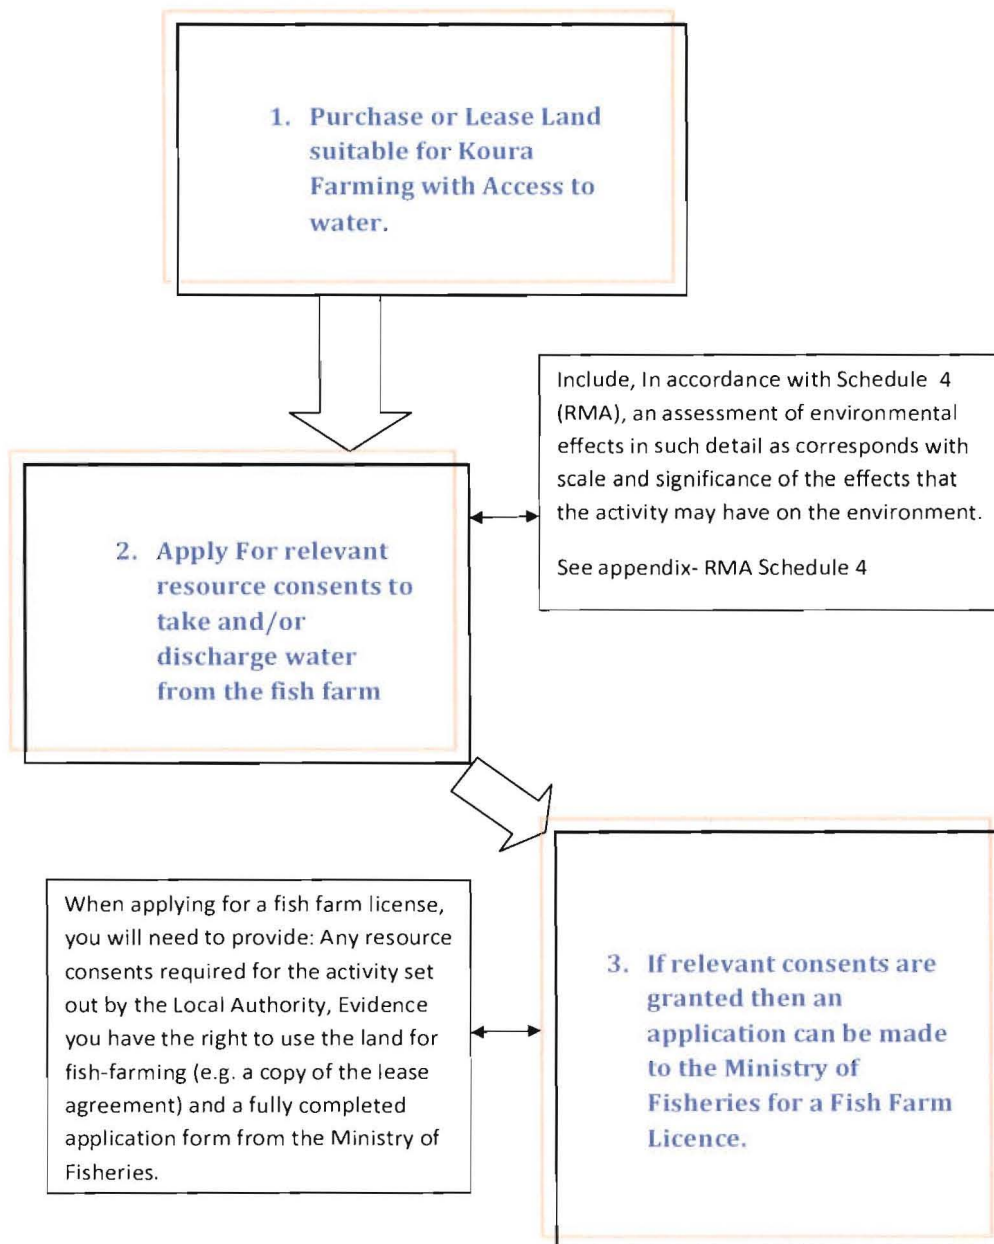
1. Purchase or Lease Land suitable for Koura Farming with Access to water.

Include, In accordance with Schedule 4 (RMA), an assessment of environmental effects in such detail as corresponds with scale and significance of the effects that the activity may have on the environment.

See appendix- RMA Schedule 4

2. Apply For relevant resource consents to take and/or discharge water from the fish farm

When applying for a fish farm license, you will need to provide: Any resource consents required for the activity set out by the Local Authority, Evidence you have the right to use the land for fish-farming (e.g. a copy of the lease agreement) and a fully completed application form from the Ministry of Fisheries.

3. If relevant consents are granted then an application can be made to the Ministry of Fisheries for a Fish Farm Licence.